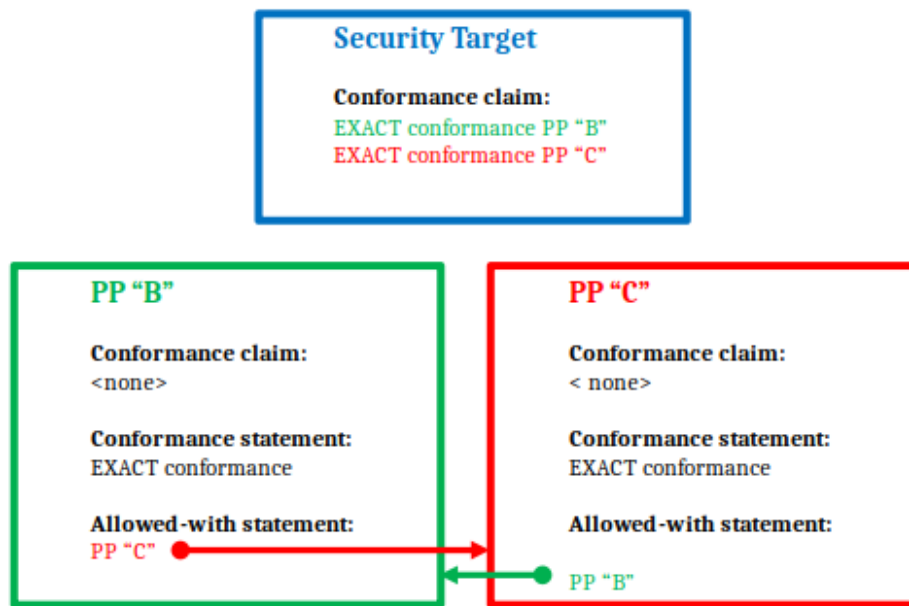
Security Target

Conformance claim:
EXACT conformance PP “B”
EXACT conformance PP “C”

PP “B”

Conformance claim:
<none>

Conformance statement:
EXACT conformance

Allowed-with statement:
PP “C”

PP “C”

Conformance claim:
< none>

Conformance statement:
EXACT conformance

Allowed-with statement:

PP “B”